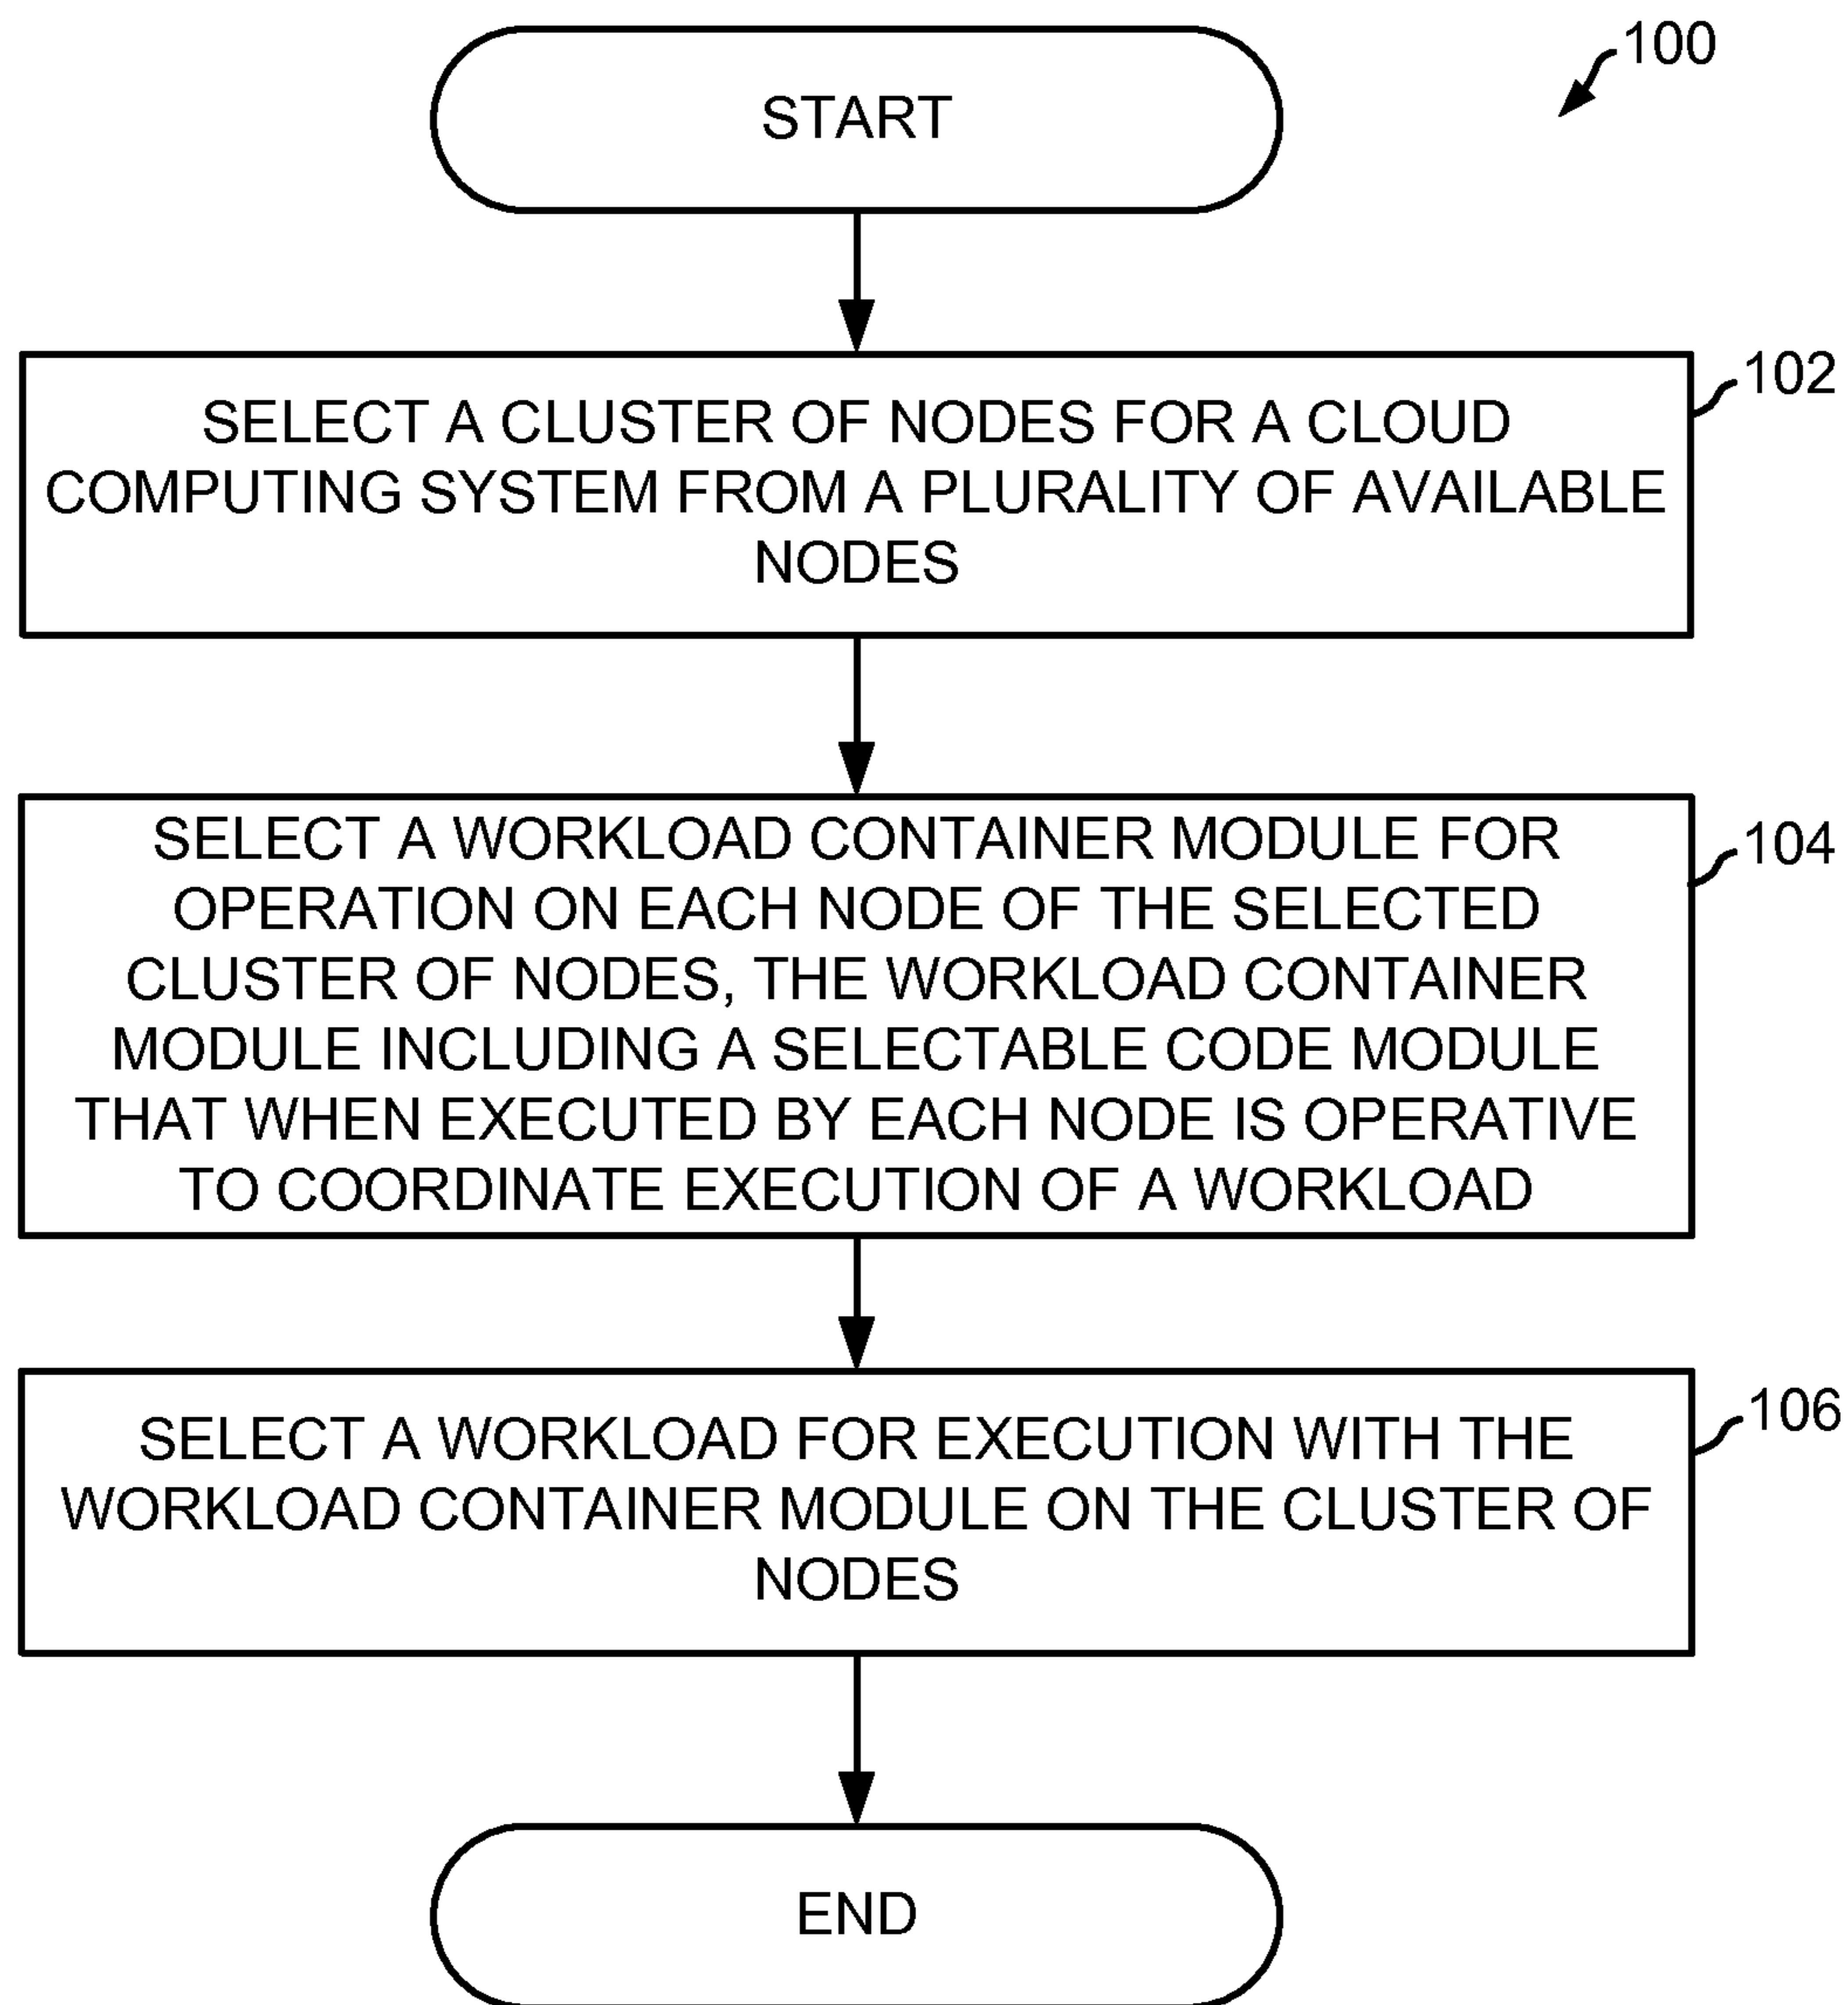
100

START

102

SELECT A CLUSTER OF NODES FOR A CLOUD COMPUTING SYSTEM FROM A PLURALITY OF AVAILABLE NODES

104

SELECT A WORKLOAD CONTAINER MODULE FOR OPERATION ON EACH NODE OF THE SELECTED CLUSTER OF NODES, THE WORKLOAD CONTAINER MODULE INCLUDING A SELECTABLE CODE MODULE THAT WHEN EXECUTED BY EACH NODE IS OPERATIVE TO COORDINATE EXECUTION OF A WORKLOAD

106

SELECT A WORKLOAD FOR EXECUTION WITH THE WORKLOAD CONTAINER MODULE ON THE CLUSTER OF NODES

END